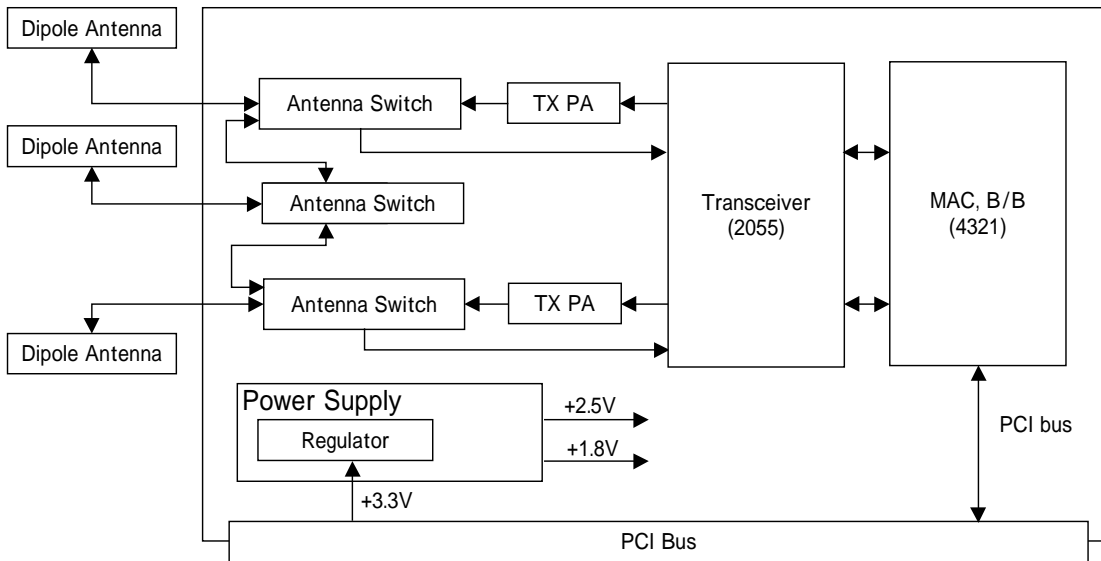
Dipole Antenna

Dipole Antenna

Dipole Antenna

Antenna Switch

TX PA

Antenna Switch

Antenna Switch

TX PA

Transceiver
(2055)

MAC, B/B
(4321)

Power Supply

Regulator

+2.5V

+1.8V

+3.3V

PCI bus

PCI Bus